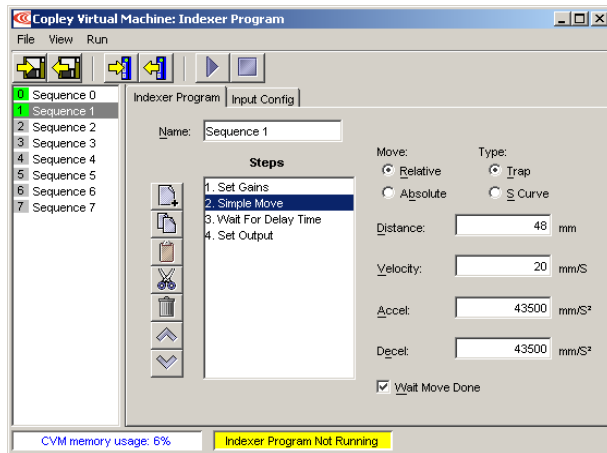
Copley Virtual Machine: Indexer Program

File View Run

0 Sequence 0
1 Sequence 1
2 Sequence 2
3 Sequence 3
4 Sequence 4
5 Sequence 5
6 Sequence 6
7 Sequence 7

Indexer Program | Input Config

Name: Sequence 1

Steps

1. Set Gains
2. Simple Move
3. Wait For Delay Time
4. Set Output

Move:
Relative
Absolute

Type:
Trap
S Curve

Distance: 48 mm

Velocity: 20 mm/S

Accel: 43500 mm/S²

Decel: 43500 mm/S²

Wait Move Done

CVM memory usage: 6%

Indexer Program Not Running